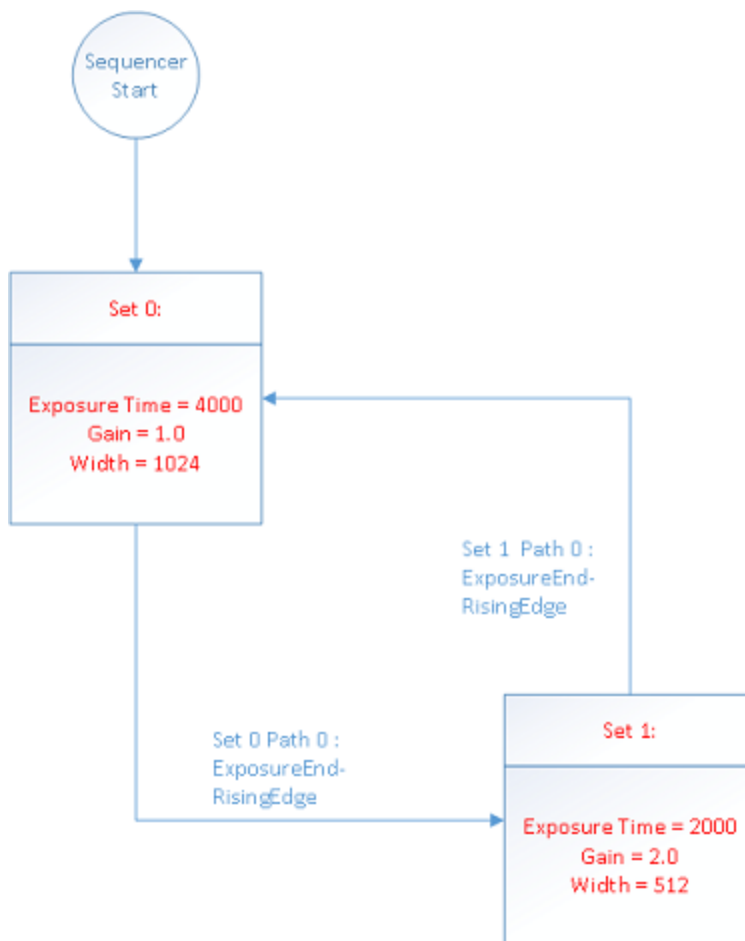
Sequencer Start

Set 0:

Exposure Time = 4000
Gain = 1.0
Width = 1024

Set 1 Path 0 : ExposureEnd-RisingEdge

Set 0 Path 0 : ExposureEnd-RisingEdge

Set 1:

Exposure Time = 2000
Gain = 2.0
Width = 512